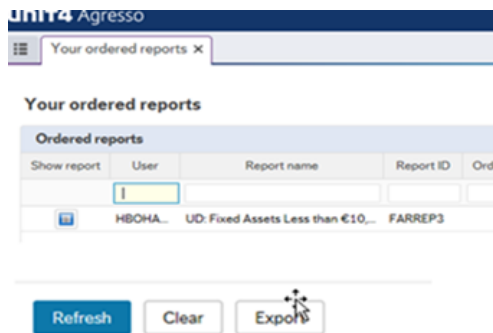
unit4 Agresso

Your ordered reports ×

Your ordered reports

Ordered reports

| Show report | User | Report name | Report ID | Ord |
|---|---|---|---|---|
| | I | | | |
| | HBOHA... | UD: Fixed Assets Less than €10,... | FARREP3 | |

Refresh Clear Export